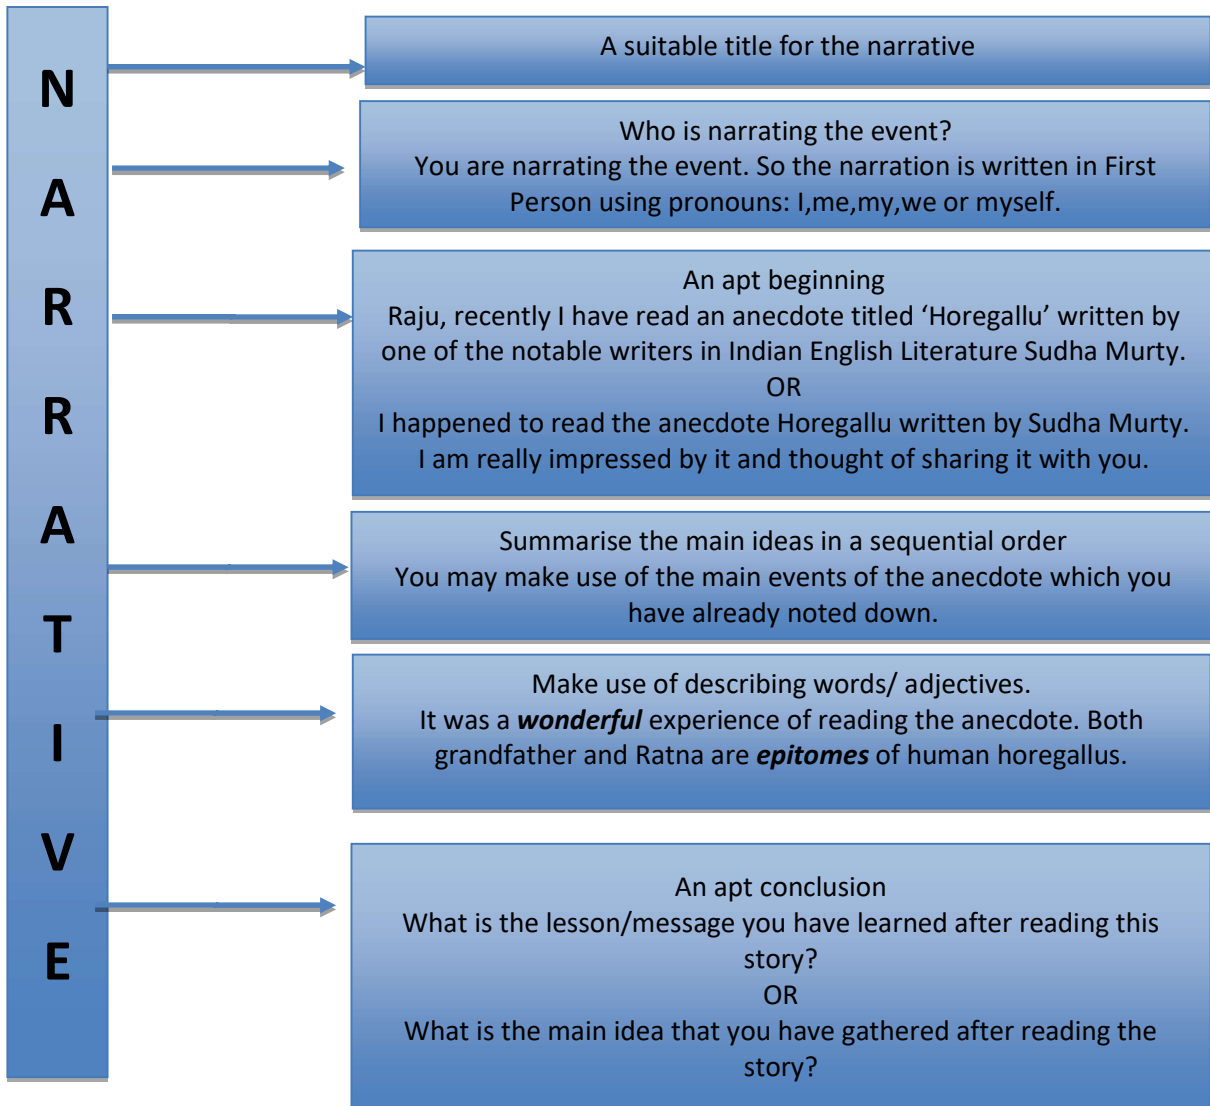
N
A
R
R
A
T
I
V
E

A suitable title for the narrative

Who is narrating the event?
You are narrating the event. So the narration is written in First Person using pronouns: I,me,my,we or myself.

An apt beginning
Raju, recently I have read an anecdote titled ‘Horegallu’ written by one of the notable writers in Indian English Literature Sudha Murty.
OR
I happened to read the anecdote Horegallu written by Sudha Murty. I am really impressed by it and thought of sharing it with you.

Summarise the main ideas in a sequential order
You may make use of the main events of the anecdote which you have already noted down.

Make use of describing words/ adjectives.
It was a ***wonderful*** experience of reading the anecdote. Both grandfather and Ratna are ***epitomes*** of human horegallus.

An apt conclusion
What is the lesson/message you have learned after reading this story?
OR
What is the main idea that you have gathered after reading the story?